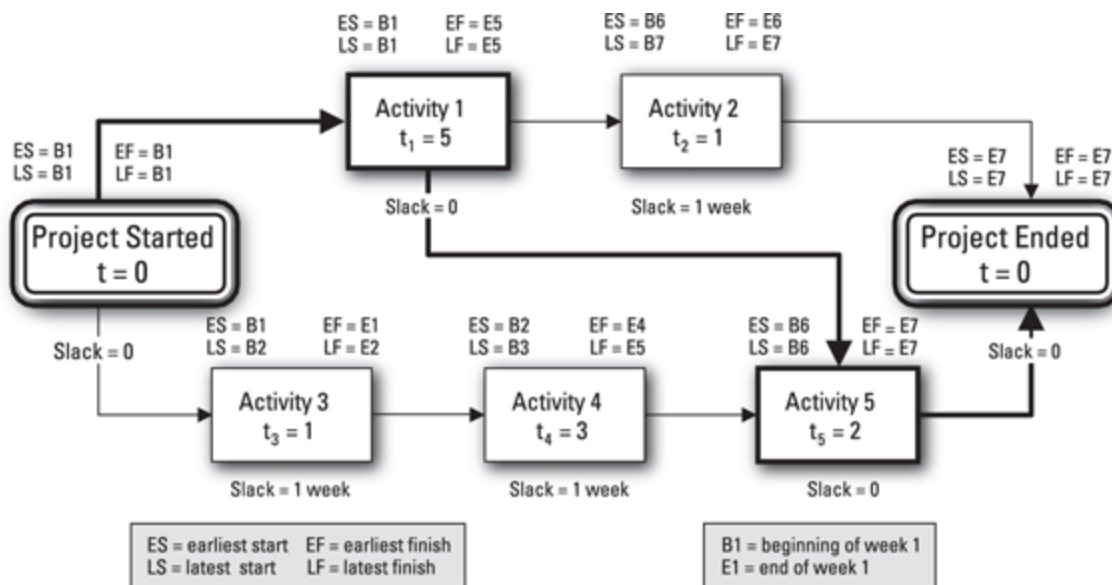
ES = B1
LS = B1

EF = E5
LF = E5

ES = B6
LS = B7

EF = E6
LF = E7

ES = B1
LS = B1

EF = B1
LF = B1

Activity 1
$t_1 = 5$

Activity 2
$t_2 = 1$

ES = E7
LS = E7

EF = E7
LF = E7

Slack = 0

Slack = 1 week

Project Started
t = 0

Project Ended
t = 0

Slack = 0

ES = B1
LS = B2

EF = E1
LF = E2

ES = B2
LS = B3

EF = E4
LF = E5

ES = B6
LS = B6

EF = E7
LF = E7

Slack = 0

Activity 3
$t_3 = 1$

Activity 4
$t_4 = 3$

Activity 5
$t_5 = 2$

Slack = 1 week

Slack = 1 week

Slack = 0

ES = earliest start
LS = latest start

EF = earliest finish
LF = latest finish

B1 = beginning of week 1
E1 = end of week 1